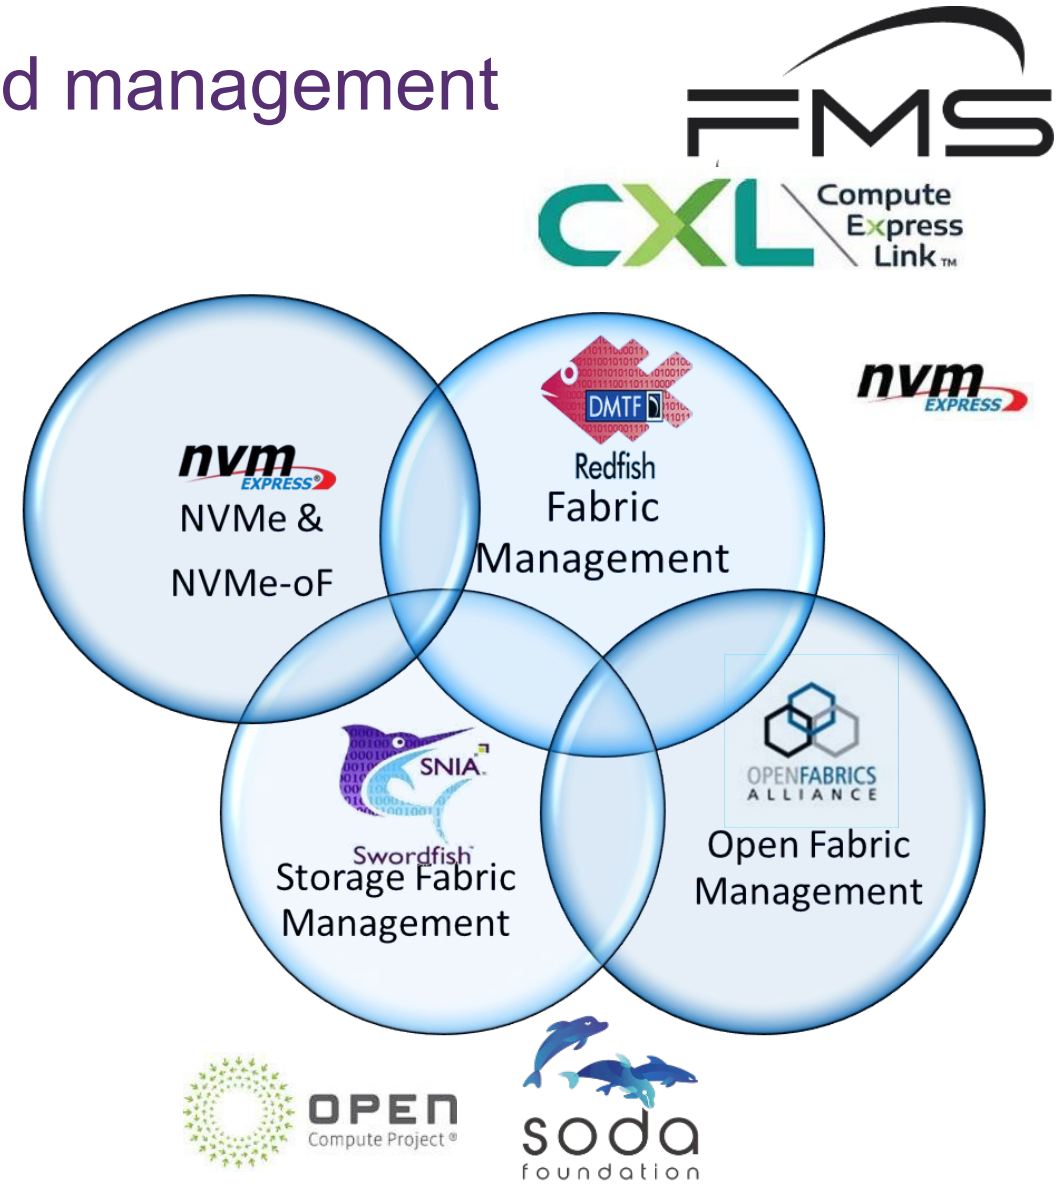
d management

FMS

CXL Compute Express Link™

nvm EXPRESS

DMTF Redfish
Fabric Management

nvm EXPRESS®
NVMe &
NVMe-oF

SNIA
Swordfish
Storage Fabric Management

OPENFABRICS ALLIANCE
Open Fabric Management

OPEN Compute Project®

soda foundation